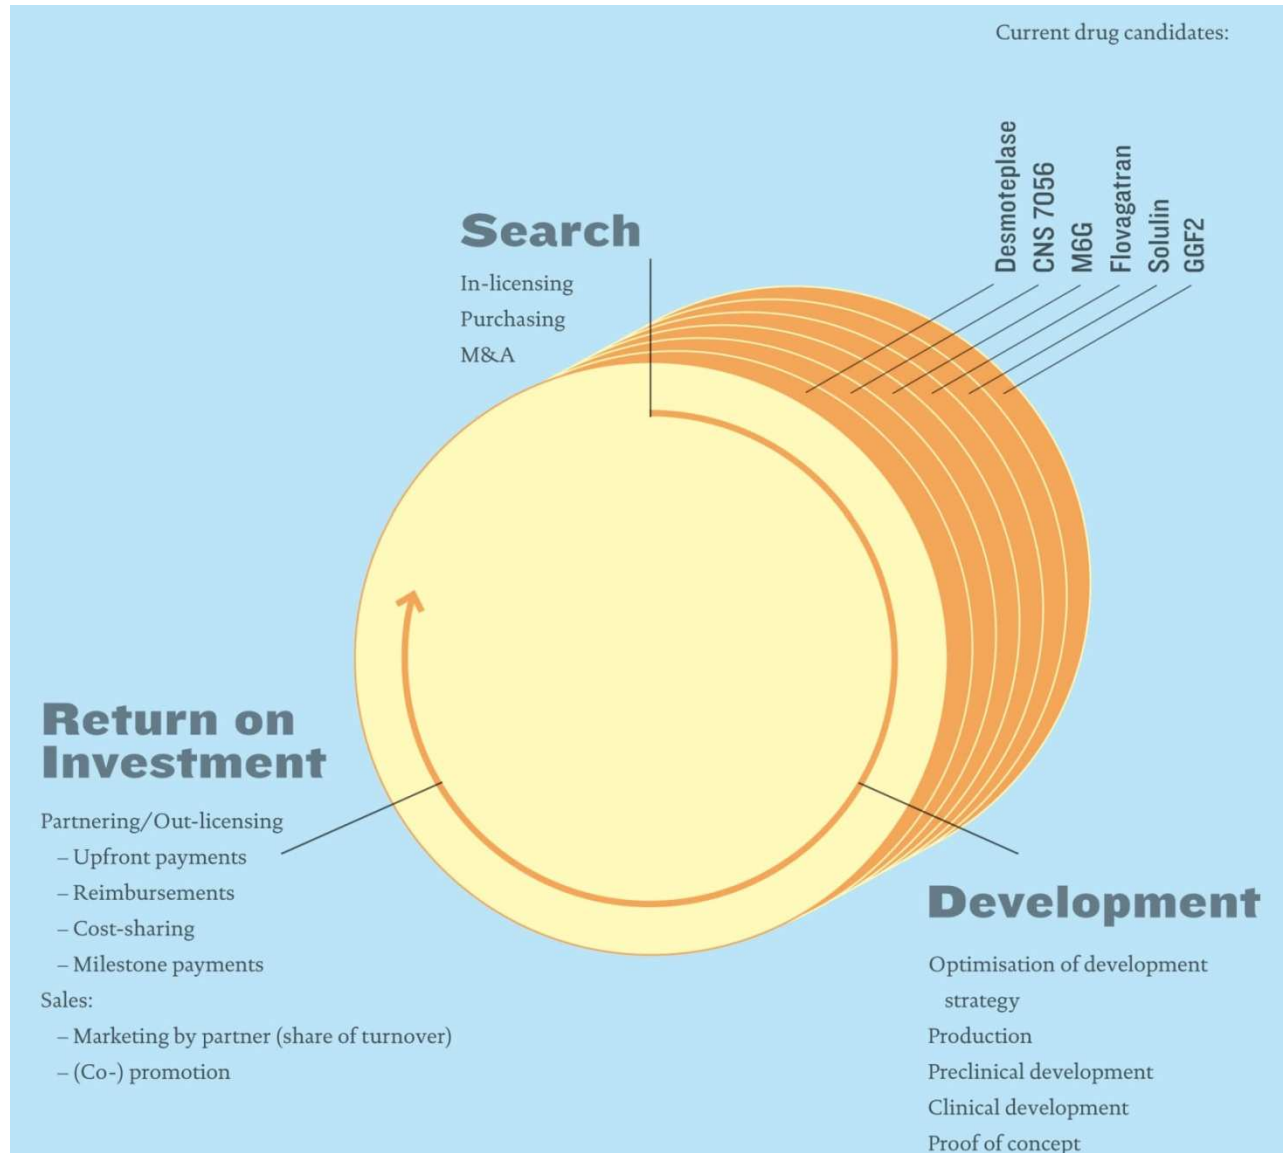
Current drug candidates:

Desmoteplase
CNS 7056
M6G
Flovagatran
Solulin
GGF2

Search

In-licensing
Purchasing
M&A

Return on Investment

Partnering/Out-licensing
– Upfront payments
– Reimbursements
– Cost-sharing
– Milestone payments
Sales:
– Marketing by partner (share of turnover)
– (Co-) promotion

Development

Optimisation of development strategy
Production
Preclinical development
Clinical development
Proof of concept